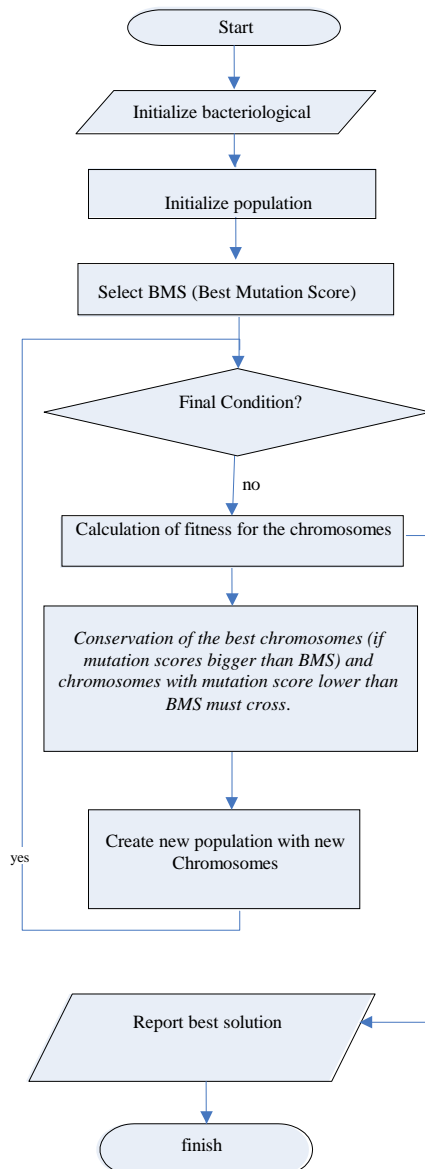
Start

Initialize bacteriological

Initialize population

Select BMS (Best Mutation Score)

Final Condition?

no

Calculation of fitness for the chromosomes

*Conservation of the best chromosomes (if mutation scores bigger than BMS) and chromosomes with mutation score lower than BMS must cross.*

Create new population with new Chromosomes

yes

Report best solution

finish